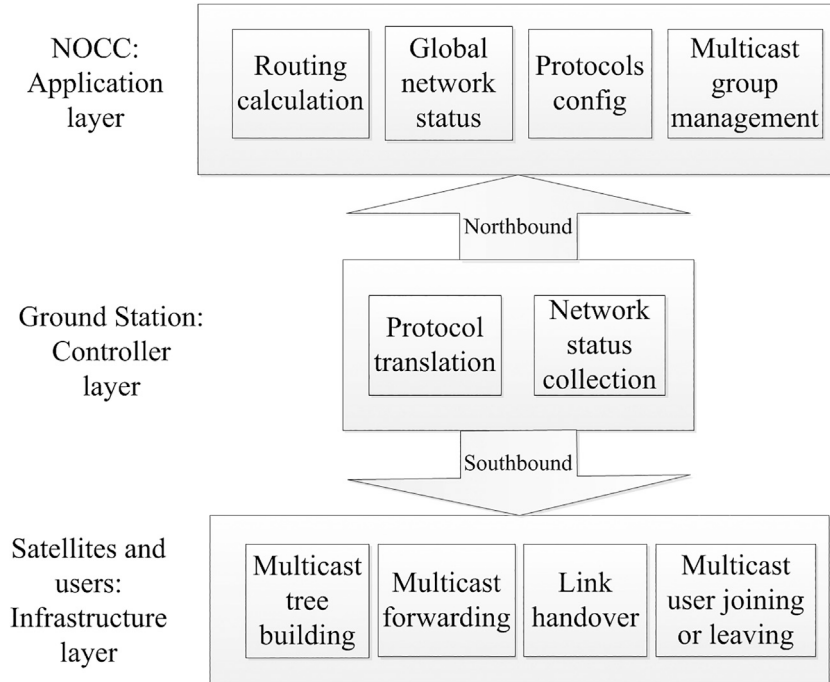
NOCC: Application layer

Routing calculation

Global network status

Protocols config

Multicast group management

Northbound

Ground Station: Controller layer

Protocol translation

Network status collection

Southbound

Satellites and users: Infrastructure layer

Multicast tree building

Multicast forwarding

Link handover

Multicast user joining or leaving